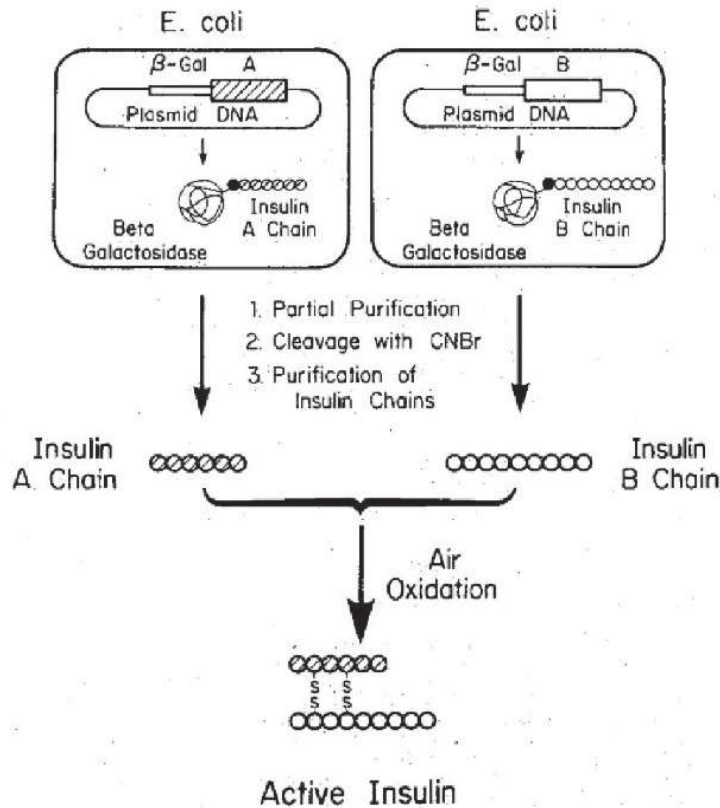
E. coli

$\beta$-Gal A

Plasmid DNA

Beta Galactosidase

Insulin A Chain

E. coli

$\beta$-Gal B

Plasmid DNA

Beta Galactosidase

Insulin B Chain

1. Partial Purification
2. Cleavage with CNBr
3. Purification of Insulin Chains

Insulin A. Chain

Insulin B Chain

Air Oxidation

S S
S S

Active Insulin